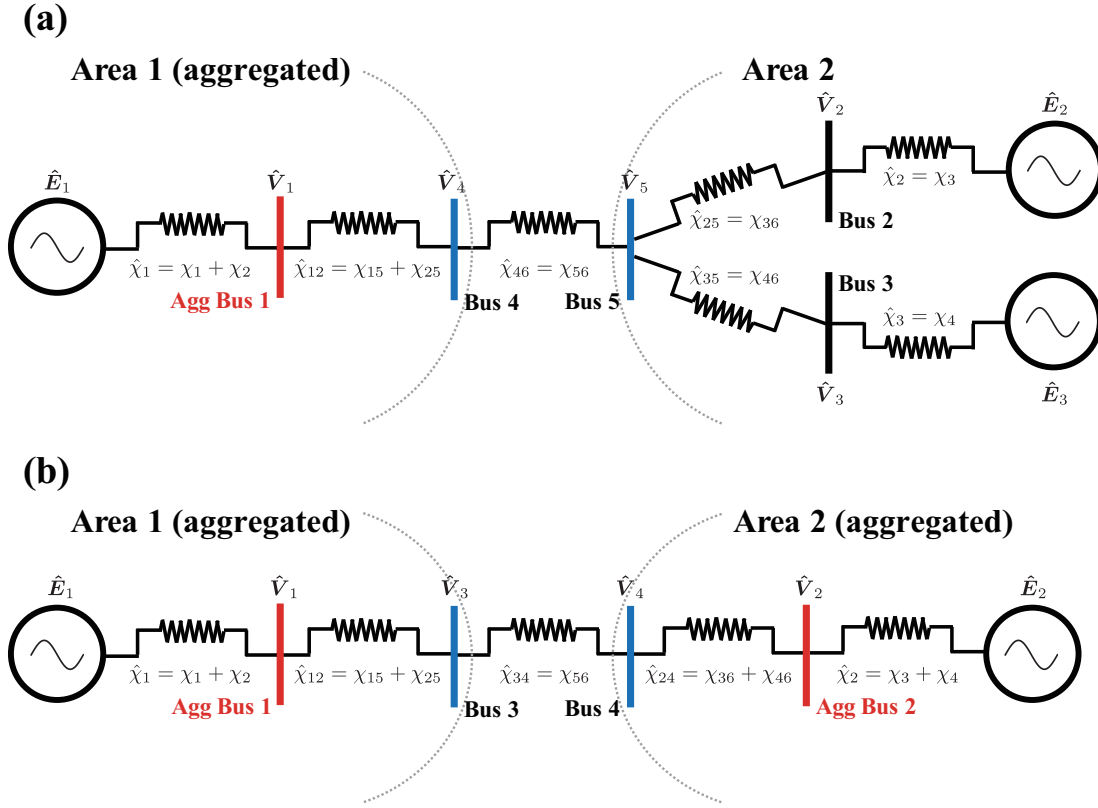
(a)

Area 1 (aggregated)

Area 2

$\hat{\boldsymbol{E}}_1$

$\hat{\boldsymbol{V}}_1$

$\hat{\boldsymbol{V}}_4$

$\hat{\boldsymbol{V}}_5$

$\hat{\boldsymbol{V}}_2$

$\hat{\boldsymbol{E}}_2$

$\hat{\chi}_2 = \chi_3$

$\hat{\chi}_{25} = \chi_{36}$

Bus 2

$\hat{\chi}_1 = \chi_1 + \chi_2$

$\hat{\chi}_{12} = \chi_{15} + \chi_{25}$

$\hat{\chi}_{46} = \chi_{56}$

$\hat{\chi}_{35} = \chi_{46}$

Bus 3

Agg Bus 1

Bus 4

Bus 5

$\hat{\chi}_3 = \chi_4$

$\hat{\boldsymbol{V}}_3$

$\hat{\boldsymbol{E}}_3$

(b)

Area 1 (aggregated)

Area 2 (aggregated)

$\hat{\boldsymbol{E}}_1$

$\hat{\boldsymbol{V}}_1$

$\hat{\boldsymbol{V}}_3$

$\hat{\boldsymbol{V}}_4$

$\hat{\boldsymbol{V}}_2$

$\hat{\boldsymbol{E}}_2$

$\hat{\chi}_1 = \chi_1 + \chi_2$

$\hat{\chi}_{12} = \chi_{15} + \chi_{25}$

$\hat{\chi}_{34} = \chi_{56}$

$\hat{\chi}_{24} = \chi_{36} + \chi_{46}$

$\hat{\chi}_2 = \chi_3 + \chi_4$

Agg Bus 1

Bus 3

Bus 4

Agg Bus 2